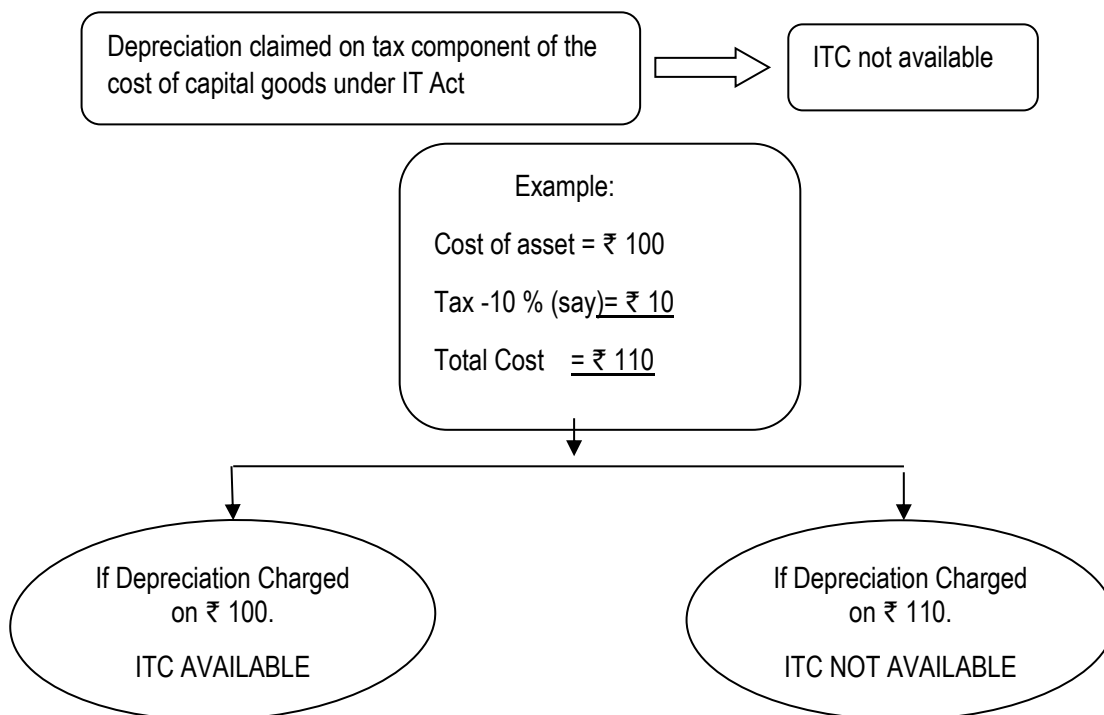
Depreciation claimed on tax component of the cost of capital goods under IT Act

ITC not available

Example:

Cost of asset = ₹ 100

Tax -10 % (say)= ₹ 10

Total Cost = ₹ 110

If Depreciation Charged on ₹ 100.

ITC AVAILABLE

If Depreciation Charged on ₹ 110.

ITC NOT AVAILABLE